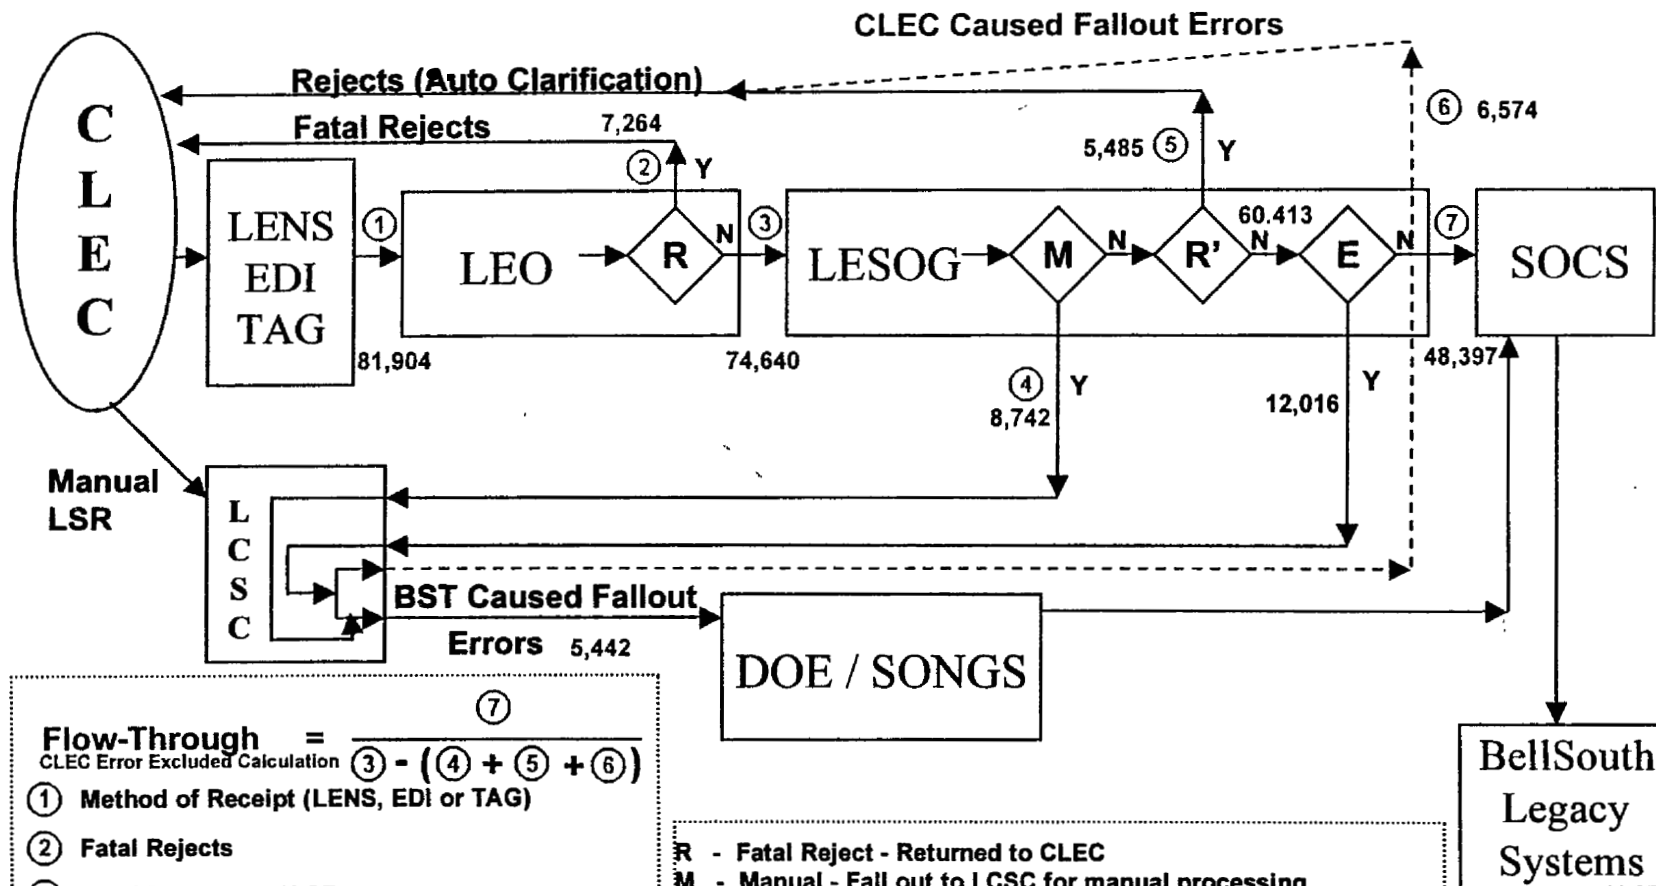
CLEC Caused Fallout Errors

Rejects (Auto Clarification)

Fatal Rejects

7,264

② Y

5,485 ⑤ Y

⑥ 6,574

C
L
E
C

LENS
EDI
TAG

①

LEO

R

N ③

LESOG

M

N

R'

60.413
N

E

N ⑦

SOCS

81,904

74,640

④ Y
8,742

12,016 Y

48,397

Manual
LSR

L
C
S
C

BST Caused Fallout
Errors 5,442

DOE / SONGS

BellSouth
Legacy
Systems

Flow-Through = $\frac{⑦}{③ - (④ + ⑤ + ⑥)}$
CLEC Error Excluded Calculation

① Method of Receipt (LENS, EDI or TAG)

② Fatal Rejects

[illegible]

R - Fatal Reject - Returned to CLEC
M - Manual - Fall out to LCSC for manual processing